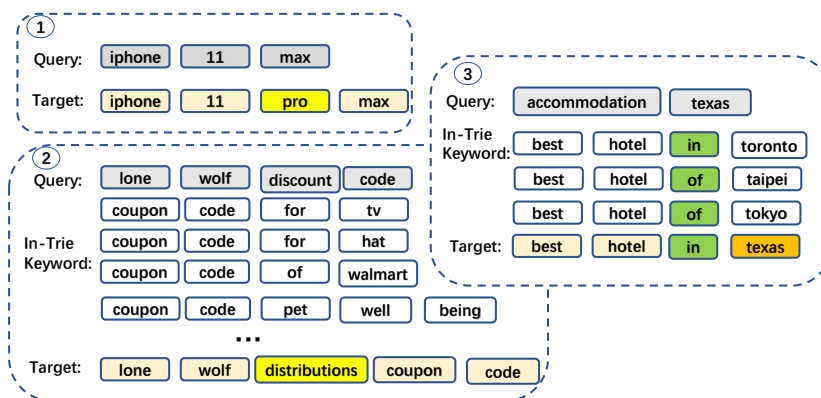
1
Query: iphone 11 max
Target: iphone 11 pro max

2
Query: lone wolf discount code
In-Trie Keyword: coupon code for tv
coupon code for hat
coupon code of walmart
coupon code pet well being
...
Target: lone wolf distributions coupon code

3
Query: accommodation texas
In-Trie Keyword: best hotel in toronto
best hotel of taipei
best hotel of tokyo
Target: best hotel in texas